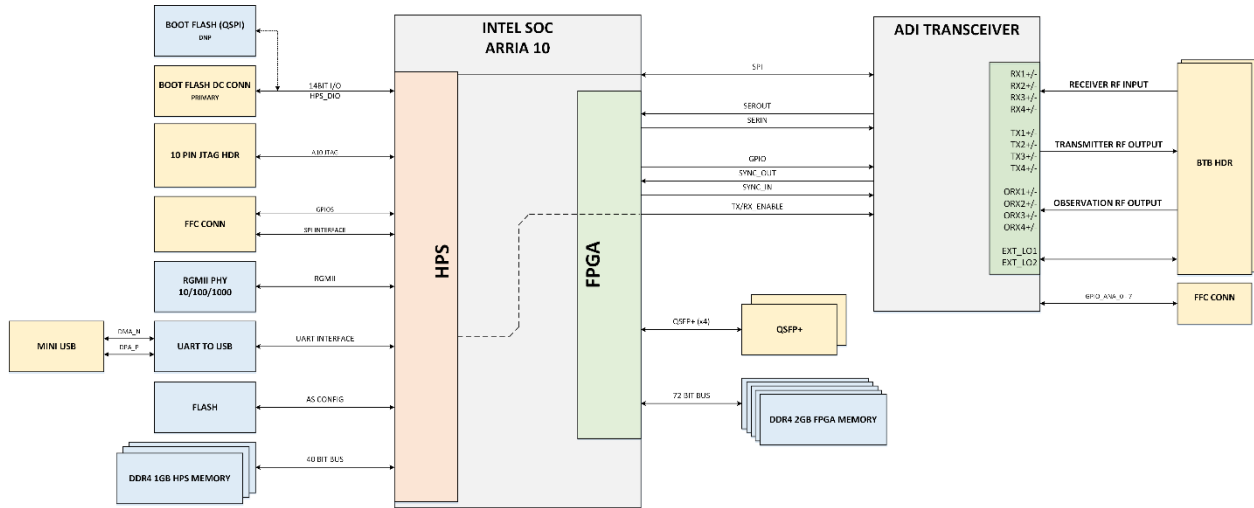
BOOT FLASH (QSPI)
DNP

BOOT FLASH DC CONN
PRIMARY

14BIT I/O
HPS_DIO

10 PIN JTAG HDR

A10 JTAG

FFC CONN

GPIOS

SPI INTERFACE

RGMII PHY
10/100/1000

RGMII

MINI USB

DMA_N

DPA_P

UART TO USB

UART INTERFACE

FLASH

AS CONFIG

DDR4 1GB HPS MEMORY

40 BIT BUS

INTEL SOC
ARRIA 10

HPS

FPGA

SPI

SEROUT

SERIN

GPIO

SYNC_OUT

SYNC_IN

TX/RX_ENABLE

QSFP+ (x4)

QSFP+

72 BIT BUS

DDR4 2GB FPGA MEMORY

ADI TRANSCEIVER

RX1+/-
RX2+/-
RX3+/-
RX4+/-

TX1+/-
TX2+/-
TX3+/-
TX4+/-

ORX1+/-
ORX2+/-
ORX3+/-
ORX4+/-

EXT_LO1
EXT_LO2

RECEIVER RF INPUT

TRANSMITTER RF OUTPUT

OBSERVATION RF OUTPUT

BTB HDR

GPIO_ANA_0_7

FFC CONN